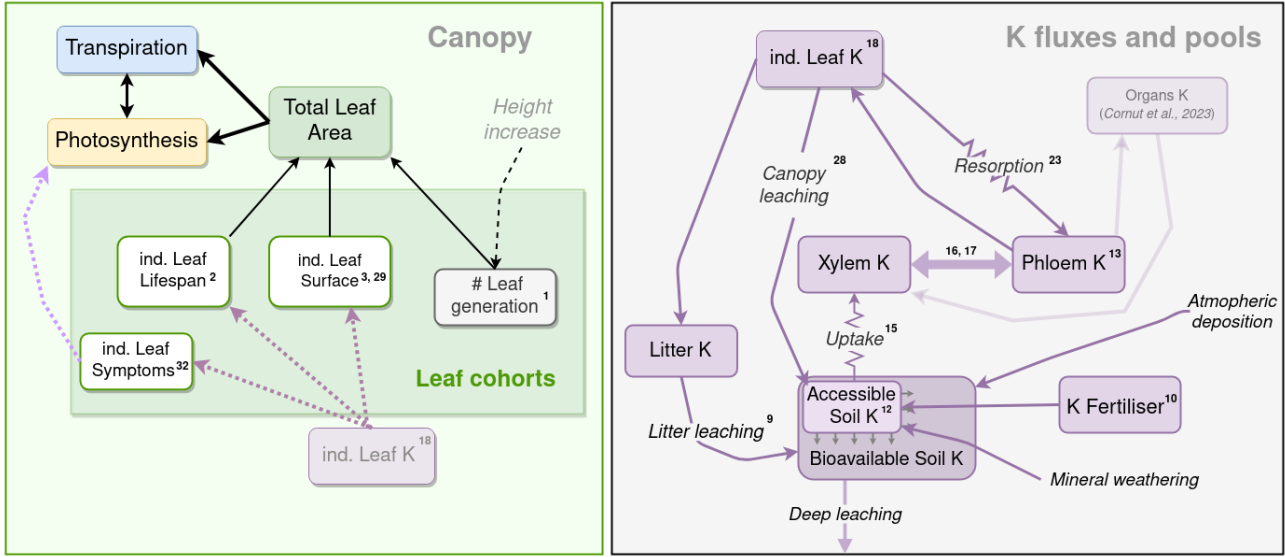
Canopy

Transpiration

Photosynthesis

Total Leaf Area

Height increase

ind. Leaf Lifespan $^{2}$

ind. Leaf Surface $^{3, 29}$

# Leaf generation $^{1}$

ind. Leaf Symptoms $^{32}$

Leaf cohorts

ind. Leaf K $^{18}$

K fluxes and pools

ind. Leaf K $^{18}$

Organs K (Cornut et al., 2023)

Canopy leaching $^{28}$

Resorption $^{23}$

Xylem K

$^{16, 17}$

Phloem K $^{13}$

Uptake $^{15}$

Atmopheric deposition

Litter K

Accessible Soil K $^{12}$

Bioavailable Soil K

K Fertiliser $^{10}$

Litter leaching $^{9}$

Mineral weathering

Deep leaching